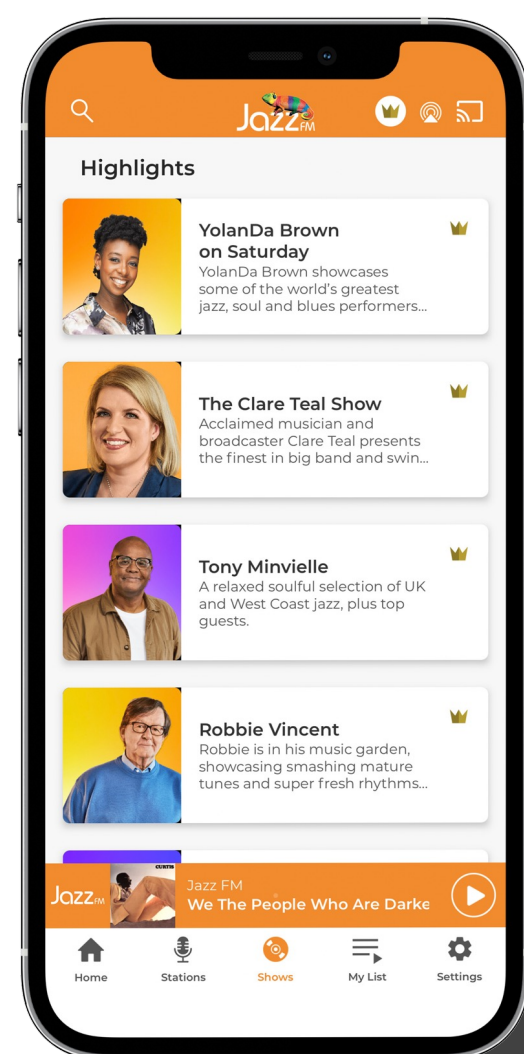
Jazz FM

Highlights

YolanDa Brown on Saturday
YolanDa Brown showcases some of the world's greatest jazz, soul and blues performers...

The Clare Teal Show
Acclaimed musician and broadcaster Clare Teal presents the finest in big band and swin...

Tony Minvielle
A relaxed soulful selection of UK and West Coast jazz, plus top guests.

Robbie Vincent
Robbie is in his music garden, showcasing smashing mature tunes and super fresh rhythms...

Jazz FM
CURTIS
Jazz FM
We The People Who Are Darke

Home
Stations
Shows
My List
Settings